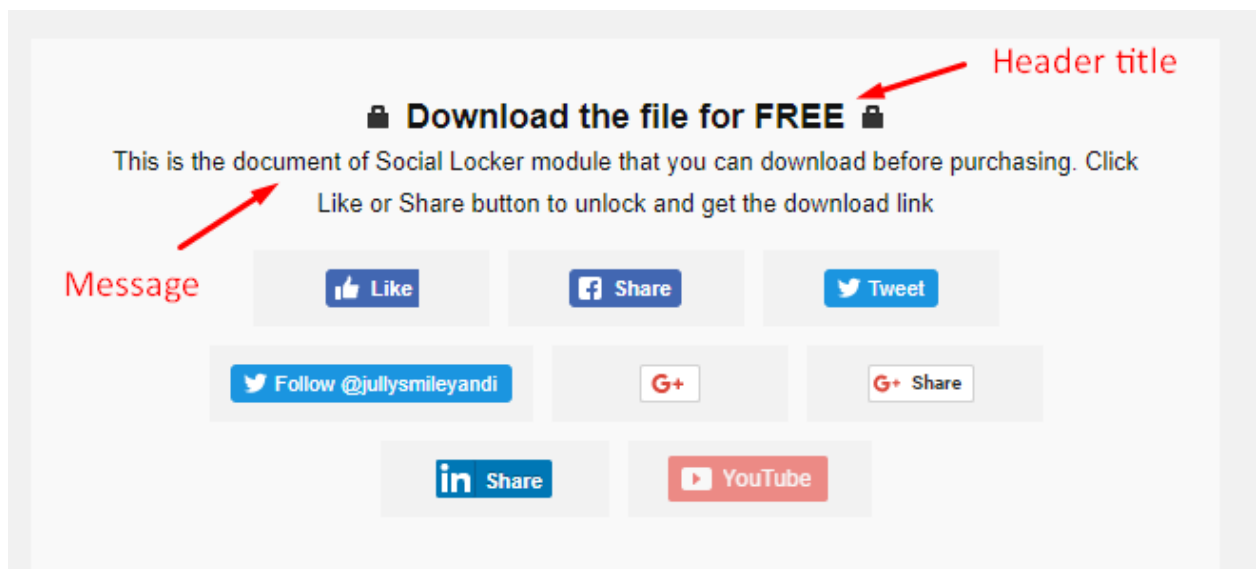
Header title

Download the file for FREE

This is the document of Social Locker module that you can download before purchasing. Click Like or Share button to unlock and get the download link

Message

Like

Share

Tweet

Follow @jullysmileyandi

G+

G+ Share

in Share

YouTube